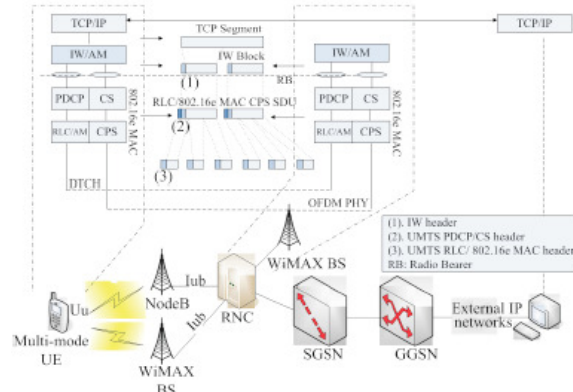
TCP/IP
TCP Segment
TCP/IP
IW/AM
IW Block
IW/AM
(1)
RB
PDCP
CS
802.16e MAC
RLC/802.16e MAC CPS SDU
PDCP
CS
802.16e MAC
(2)
RLC/AM
CPS
RLC/AM
CPS
(3)
DTCH
OFDM PHY
(1). IW header
(2). UMTS PDCP/CS header
(3). UMTS RLC/ 802.16e MAC header
RB: Radio Bearer
WiMAX BS
Iub
Uu
NodeB
Iub
RNC
SGSN
GGSN
External IP networks
Multi-mode UE
WiMAX BS